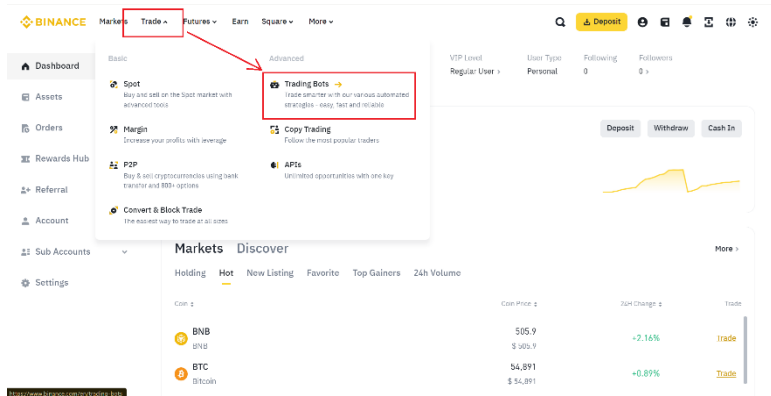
BINANCE Markets Trade Futures Earn Square More

Deposit

Dashboard
Assets
Orders
Rewards Hub
Referral
Account
Sub Accounts
Settings

Basic

Spot
Buy and sell on the Spot market with advanced tools

Margin
Increase your profits with leverage

P2P
Buy & sell cryptocurrencies using bank transfer and 800+ options

Convert & Block Trade
The easiest way to trade at all sizes

Advanced

Trading Bots →
Trade smarter with our various automated strategies - easy, fast and reliable

Copy Trading
Follow the most popular traders

APIs
Unlimited opportunities with one key

VIP Level
Regular User >

User Type
Personal

Following
0

Followers
0 >

Deposit Withdraw Cash In

Markets Discover

More >

Holding Hot New Listing Favorite Top Gainers 24h Volume

| Coin | Coin Price | 24H Change | Trade |
|---|---|---|---|
| BNB BNB | 505.9 $ 505.9 | +2.16% | Trade |
| BTC Bitcoin | 54,891 $ 54,891 | +0.89% | Trade |

https://www.binance.com/en/trading-bots